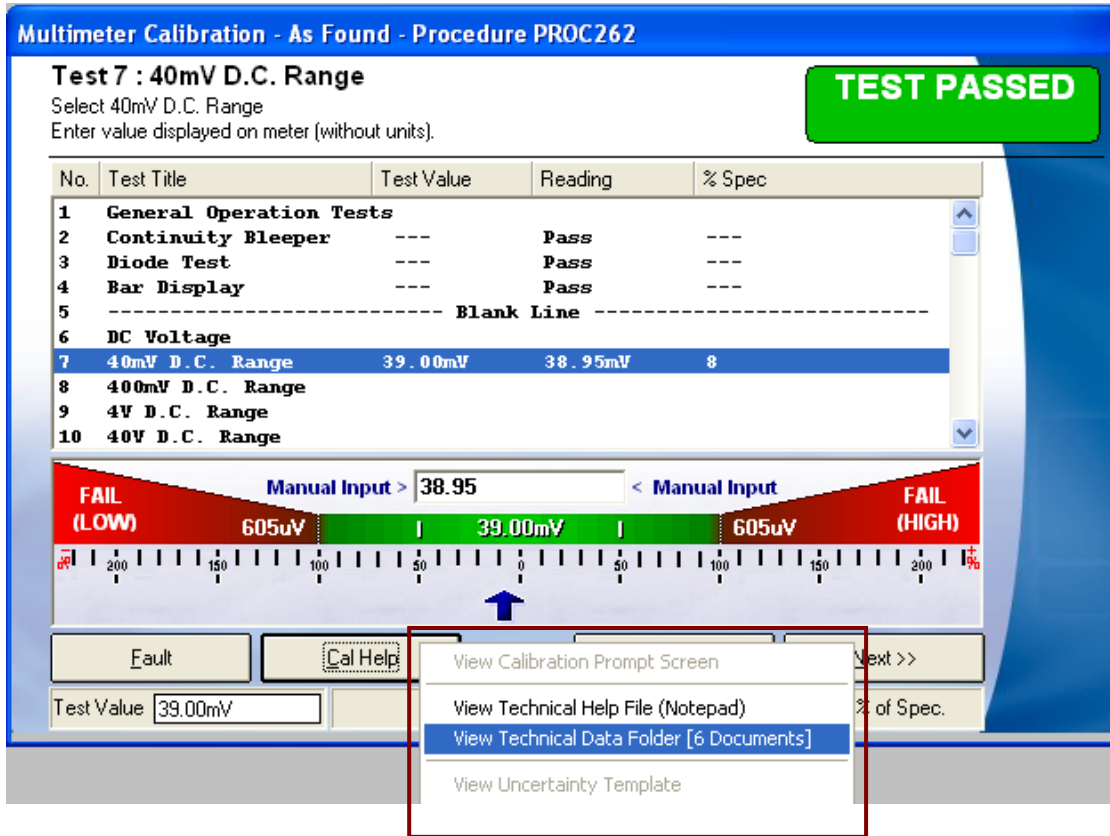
Multimeter Calibration - As Found - Procedure PROC262

Test 7 : 40mV D.C. Range
Select 40mV D.C. Range
Enter value displayed on meter (without units).

TEST PASSED

| No. | Test Title | Test Value | Reading | % Spec |
|---|---|---|---|---|
| 1 | General Operation Tests | | | |
| 2 | Continuity Bleeper | --- | Pass | --- |
| 3 | Diode Test | --- | Pass | --- |
| 4 | Bar Display | --- | Pass | --- |
| 5 | -------------------------- Blank Line -------------------------- | | | |
| 6 | DC Voltage | | | |
| 7 | 40mV D.C. Range | 39.00mV | 38.95mV | 8 |
| 8 | 400mV D.C. Range | | | |
| 9 | 4V D.C. Range | | | |
| 10 | 40V D.C. Range | | | |

FAIL (LOW)
Manual Input > 38.95 < Manual Input
FAIL (HIGH)
605uV
39.00mV
605uV
-% 200 150 100 50 0 50 100 150 200 +%

Fault
Cal Help
Next >>
Test Value 39.00mV
% of Spec.

View Calibration Prompt Screen
View Technical Help File (Notepad)
View Technical Data Folder [6 Documents]
View Uncertainty Template